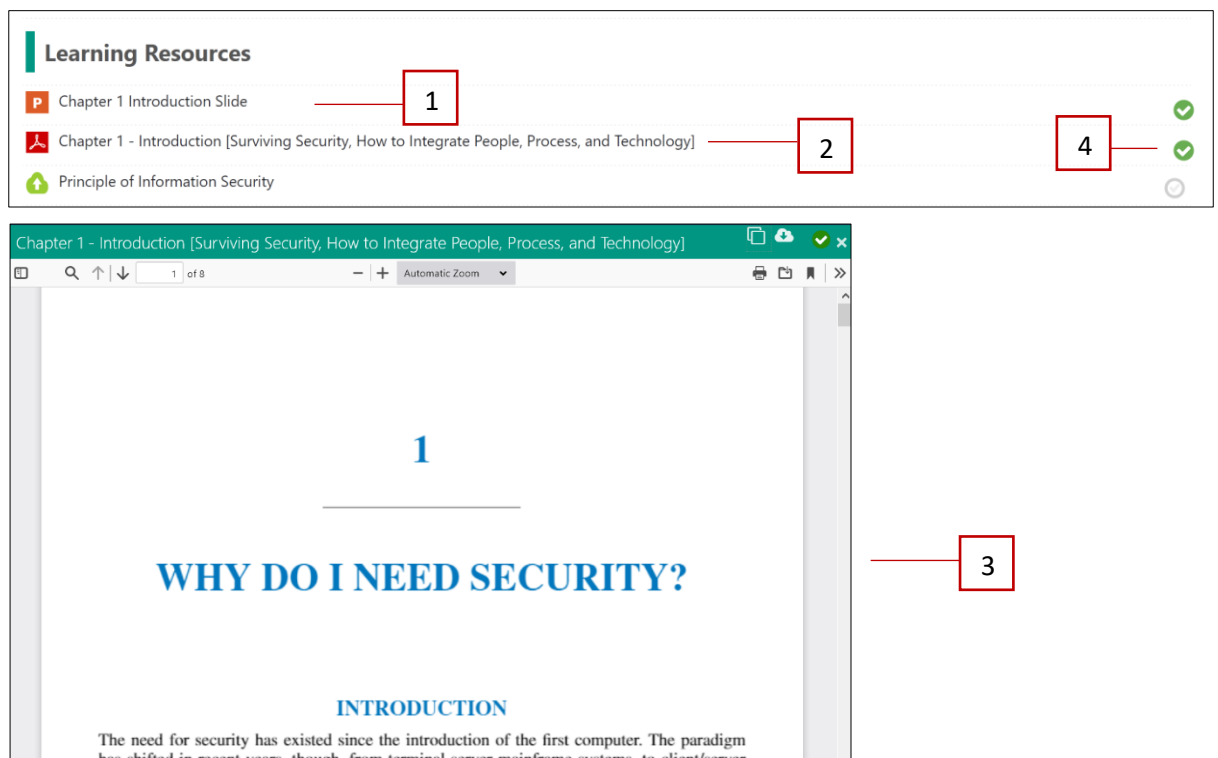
Learning Resources

P Chapter 1 Introduction Slide

1

Chapter 1 - Introduction [Surviving Security, How to Integrate People, Process, and Technology]

2

4

Principle of Information Security

Chapter 1 - Introduction [Surviving Security, How to Integrate People, Process, and Technology]

1 of 8

Automatic Zoom

1

WHY DO I NEED SECURITY?

3

INTRODUCTION

The need for security has existed since the introduction of the first computer. The paradigm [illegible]